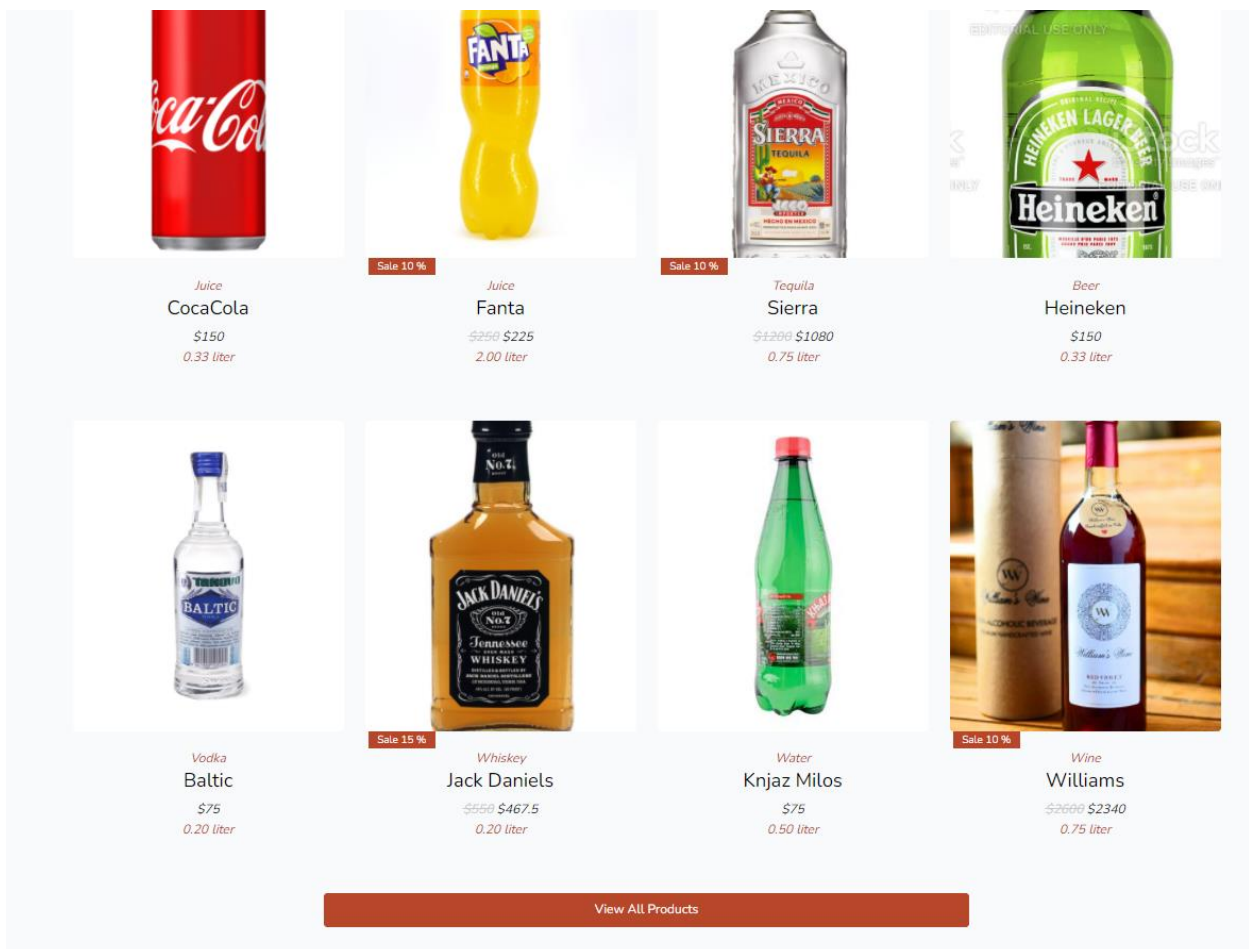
Juice
CocaCola
$150
0.33 liter

Sale 10 %
Juice
Fanta
~~$250~~ $225
2.00 liter

Sale 10 %
Tequila
Sierra
~~$1200~~ $1080
0.75 liter

Beer
Heineken
$150
0.33 liter

Vodka
Baltic
$75
0.20 liter

Sale 15 %
Whiskey
Jack Daniels
~~$550~~ $467.5
0.20 liter

Water
Knjaz Milos
$75
0.50 liter

Sale 10 %
Wine
Williams
~~$2600~~ $2340
0.75 liter

View All Products